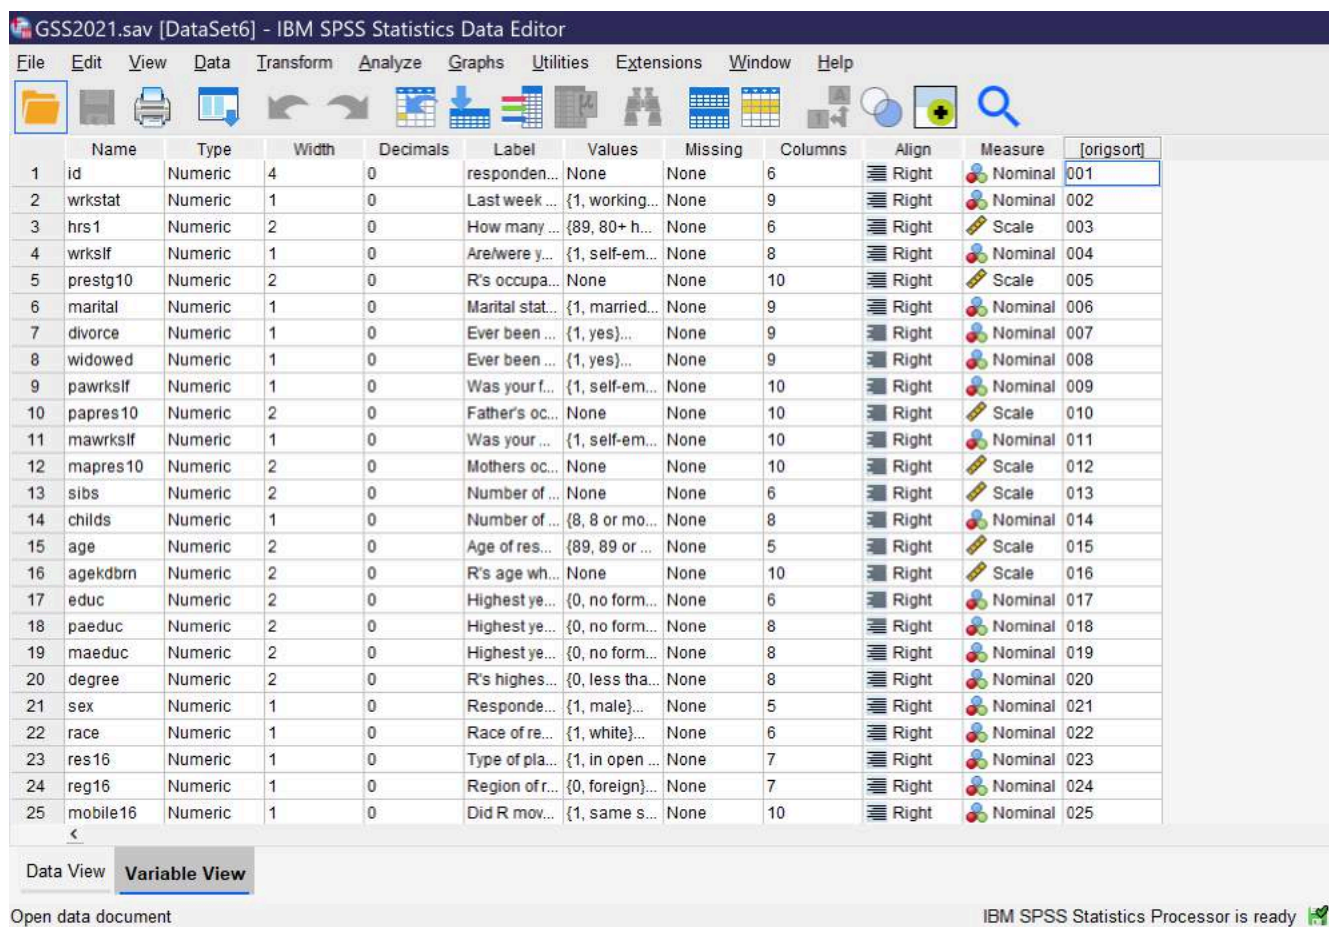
GSS2021.sav [DataSet6] - IBM SPSS Statistics Data Editor

File Edit View Data Transform Analyze Graphs Utilities Extensions Window Help

| | Name | Type | Width | Decimals | Label | Values | Missing | Columns | Align | Measure | [origsort] |
|---|---|---|---|---|---|---|---|---|---|---|---|
| 1 | id | Numeric | 4 | 0 | responden... | None | None | 6 | Right | Nominal | 001 |
| 2 | wrkstat | Numeric | 1 | 0 | Last week ... | {1, working... | None | 9 | Right | Nominal | 002 |
| 3 | hrs1 | Numeric | 2 | 0 | How many ... | {89, 80+ h... | None | 6 | Right | Scale | 003 |
| 4 | wrkslf | Numeric | 1 | 0 | Are/were y... | {1, self-em... | None | 8 | Right | Nominal | 004 |
| 5 | prestg10 | Numeric | 2 | 0 | R's occupa... | None | None | 10 | Right | Scale | 005 |
| 6 | marital | Numeric | 1 | 0 | Marital stat... | {1, married... | None | 9 | Right | Nominal | 006 |
| 7 | divorce | Numeric | 1 | 0 | Ever been ... | {1, yes}... | None | 9 | Right | Nominal | 007 |
| 8 | widowed | Numeric | 1 | 0 | Ever been ... | {1, yes}... | None | 9 | Right | Nominal | 008 |
| 9 | pawrkslf | Numeric | 1 | 0 | Was your f... | {1, self-em... | None | 10 | Right | Nominal | 009 |
| 10 | papres10 | Numeric | 2 | 0 | Father's oc... | None | None | 10 | Right | Scale | 010 |
| 11 | mawrkslf | Numeric | 1 | 0 | Was your ... | {1, self-em... | None | 10 | Right | Nominal | 011 |
| 12 | mapres10 | Numeric | 2 | 0 | Mothers oc... | None | None | 10 | Right | Scale | 012 |
| 13 | sibs | Numeric | 2 | 0 | Number of ... | None | None | 6 | Right | Scale | 013 |
| 14 | childs | Numeric | 1 | 0 | Number of ... | {8, 8 or mo... | None | 8 | Right | Nominal | 014 |
| 15 | age | Numeric | 2 | 0 | Age of res... | {89, 89 or ... | None | 5 | Right | Scale | 015 |
| 16 | agekdbrn | Numeric | 2 | 0 | R's age wh... | None | None | 10 | Right | Scale | 016 |
| 17 | educ | Numeric | 2 | 0 | Highest ye... | {0, no form... | None | 6 | Right | Nominal | 017 |
| 18 | paeduc | Numeric | 2 | 0 | Highest ye... | {0, no form... | None | 8 | Right | Nominal | 018 |
| 19 | maeduc | Numeric | 2 | 0 | Highest ye... | {0, no form... | None | 8 | Right | Nominal | 019 |
| 20 | degree | Numeric | 2 | 0 | R's highes... | {0, less tha... | None | 8 | Right | Nominal | 020 |
| 21 | sex | Numeric | 1 | 0 | Responde... | {1, male}... | None | 5 | Right | Nominal | 021 |
| 22 | race | Numeric | 1 | 0 | Race of re... | {1, white}... | None | 6 | Right | Nominal | 022 |
| 23 | res16 | Numeric | 1 | 0 | Type of pla... | {1, in open ... | None | 7 | Right | Nominal | 023 |
| 24 | reg16 | Numeric | 1 | 0 | Region of r... | {0, foreign}... | None | 7 | Right | Nominal | 024 |
| 25 | mobile16 | Numeric | 1 | 0 | Did R mov... | {1, same s... | None | 10 | Right | Nominal | 025 |

Data View Variable View

Open data document

IBM SPSS Statistics Processor is ready